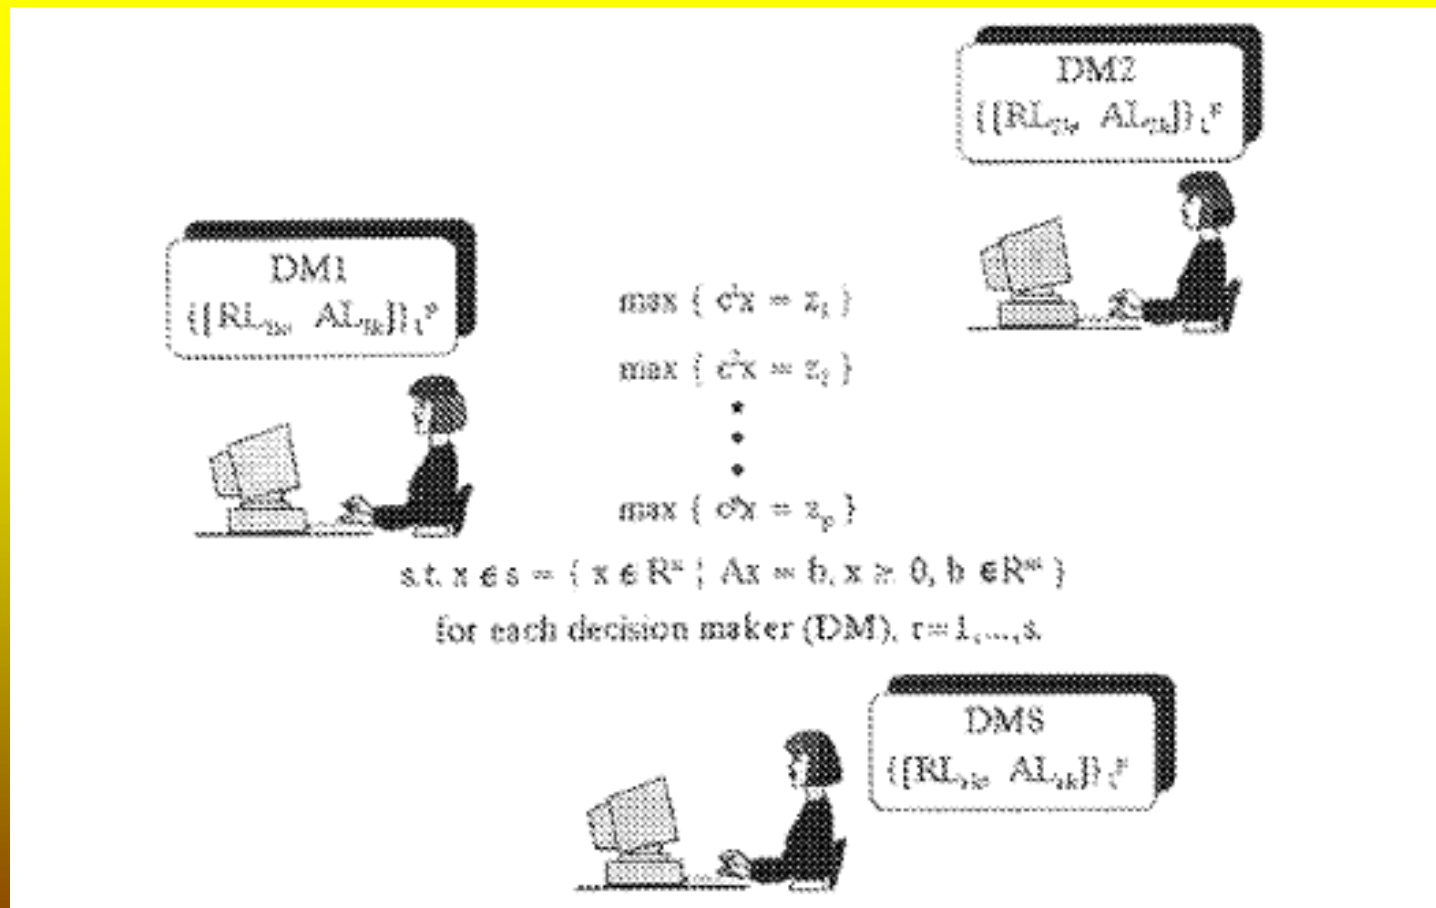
DM2
$\{[RL_{2k}, AL_{2k}]\}_1^p$

DM1
$\{[RL_{1k}, AL_{1k}]\}_1^p$

$\max \{ c^1x = z_1 \}$

$\max \{ c^2x = z_2 \}$

$\max \{ c^px = z_p \}$

s.t. $x \in S = \{ x \in R^n \mid Ax = b, x \geq 0, b \in R^m \}$

for each decision maker (DM), r = 1,...,s.

DMS
$\{[RL_{sk}, AL_{sk}]\}_1^p$